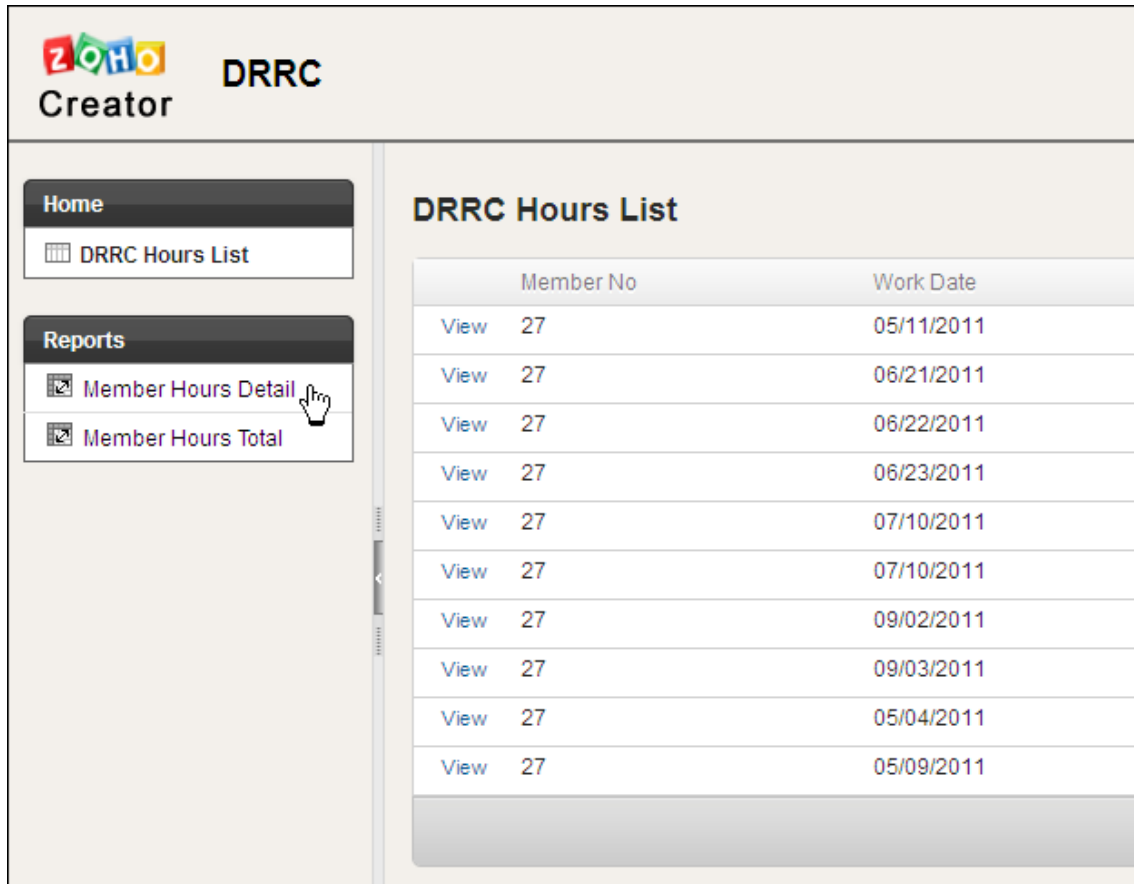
ZOHO Creator

DRRC

Home

DRRC Hours List

Reports

Member Hours Detail

Member Hours Total

DRRC Hours List

| | Member No | Work Date |
|---|---|---|
| View | 27 | 05/11/2011 |
| View | 27 | 06/21/2011 |
| View | 27 | 06/22/2011 |
| View | 27 | 06/23/2011 |
| View | 27 | 07/10/2011 |
| View | 27 | 07/10/2011 |
| View | 27 | 09/02/2011 |
| View | 27 | 09/03/2011 |
| View | 27 | 05/04/2011 |
| View | 27 | 05/09/2011 |